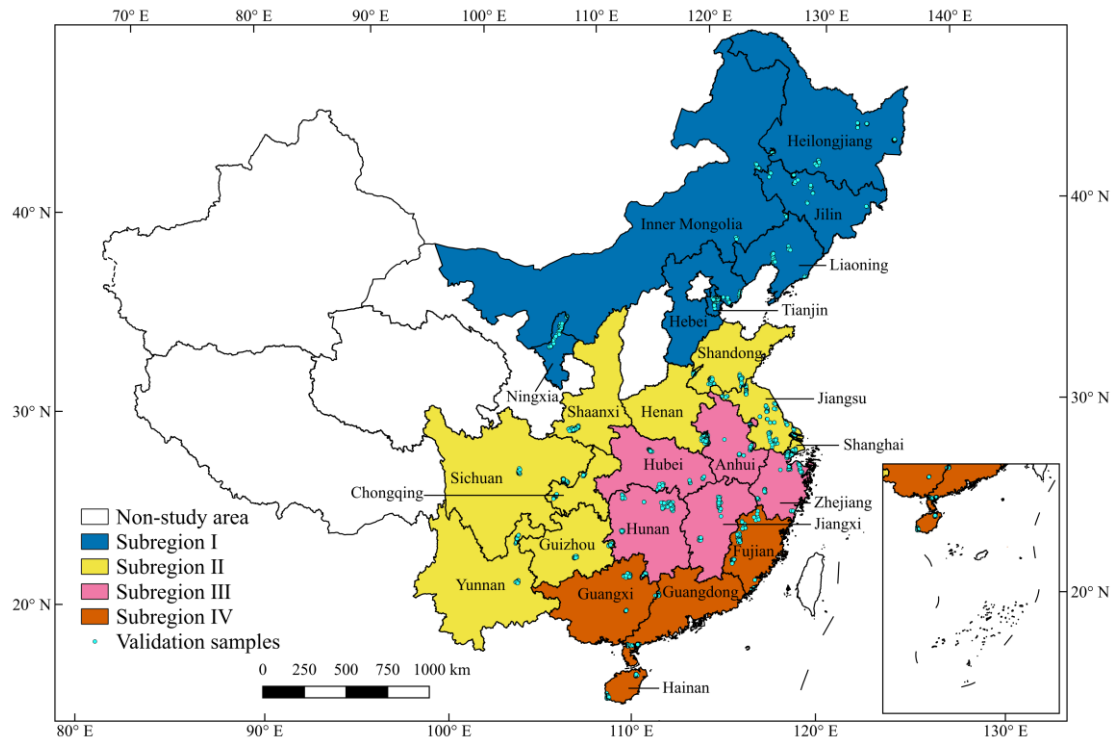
70° E 80° E 90° E 100° E 110° E 120° E 130° E 140° E

40° N
30° N
20° N

40° N
30° N
20° N

Heilongjiang
Jilin
Inner Mongolia
Liaoning
Tianjin
Hebei
Shandong
Ningxia
Shaanxi
Henan
Jiangsu
Shanghai
Sichuan
Hubei
Anhui
Chongqing
Zhejiang
Hunan
Jiangxi
Guizhou
Fujian
Yunnan
Guangxi
Guangdong
Hainan

Non-study area
Subregion I
Subregion II
Subregion III
Subregion IV
Validation samples

0 250 500 750 1000 km

80° E 90° E 100° E 110° E 120° E 130° E